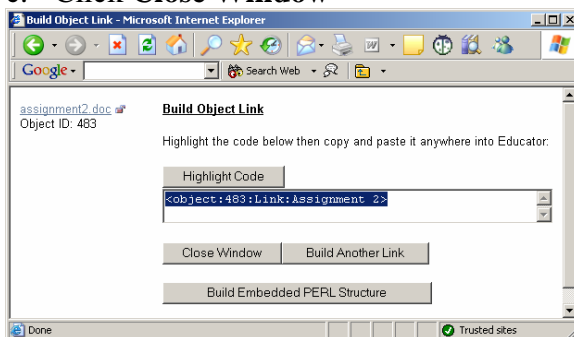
Build Object Link - Microsoft Internet Explorer

Google · Search Web

assignment2.doc
Object ID: 483

Build Object Link

Highlight the code below then copy and paste it anywhere into Educator:

Highlight Code

<object:483:Link:Assignment 2>

Close Window | Build Another Link

Build Embedded PERL Structure

Done

Trusted sites